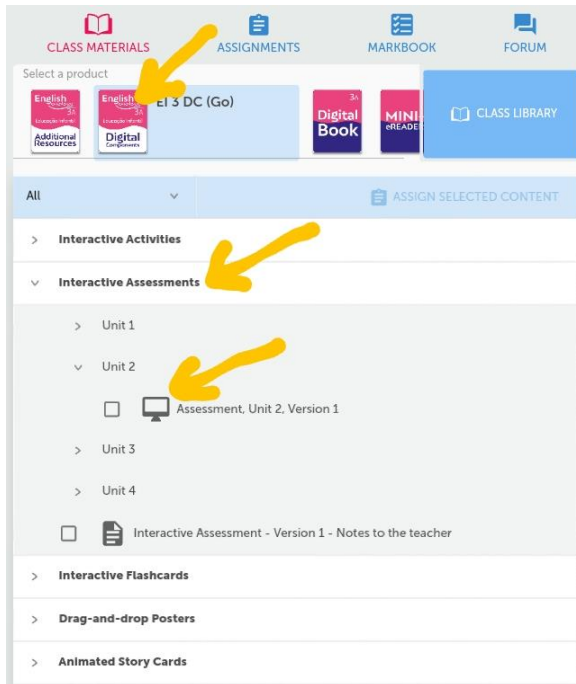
CLASS MATERIALS
ASSIGNMENTS
MARKBOOK
FORUM

Select a product

English 3A Additional Resources

English 3A Digital Components

EI 3 DC (Go)

3A Digital Book

MINI eREADE

CLASS LIBRARY

All

ASSIGN SELECTED CONTENT

> Interactive Activities

∨ Interactive Assessments

> Unit 1

∨ Unit 2

Assessment, Unit 2, Version 1

> Unit 3

> Unit 4

Interactive Assessment - Version 1 - Notes to the teacher

> Interactive Flashcards

> Drag-and-drop Posters

> Animated Story Cards